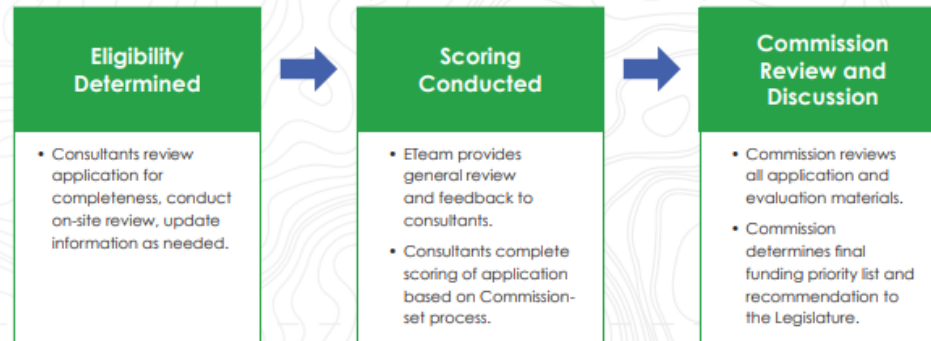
Eligibility Determined

• Consultants review application for completeness, conduct on-site review, update information as needed.

Scoring Conducted

• ETeam provides general review and feedback to consultants.

• Consultants complete scoring of application based on Commission-set process.

Commission Review and Discussion

• Commission reviews all application and evaluation materials.

• Commission determines final funding priority list and recommendation to the Legislature.